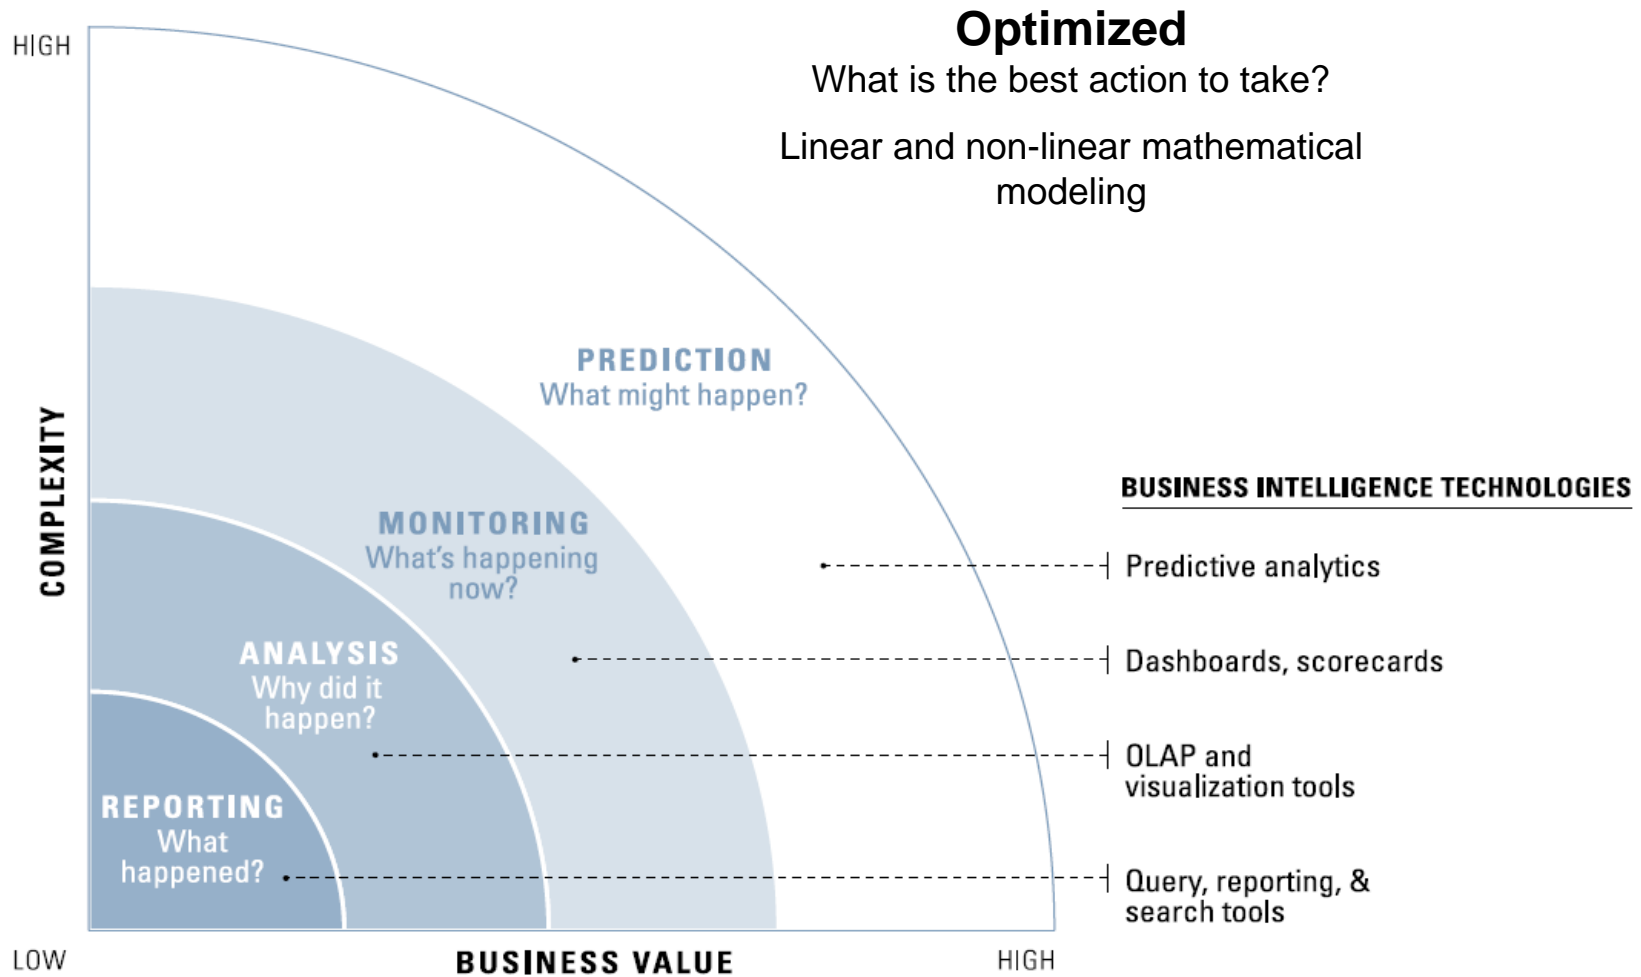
HIGH

Optimized
What is the best action to take?

Linear and non-linear mathematical modeling

COMPLEXITY

PREDICTION
What might happen?

MONITORING
What's happening now?

ANALYSIS
Why did it happen?

REPORTING
What happened?

BUSINESS INTELLIGENCE TECHNOLOGIES

Predictive analytics

Dashboards, scorecards

OLAP and visualization tools

Query, reporting, & search tools

LOW

BUSINESS VALUE

HIGH